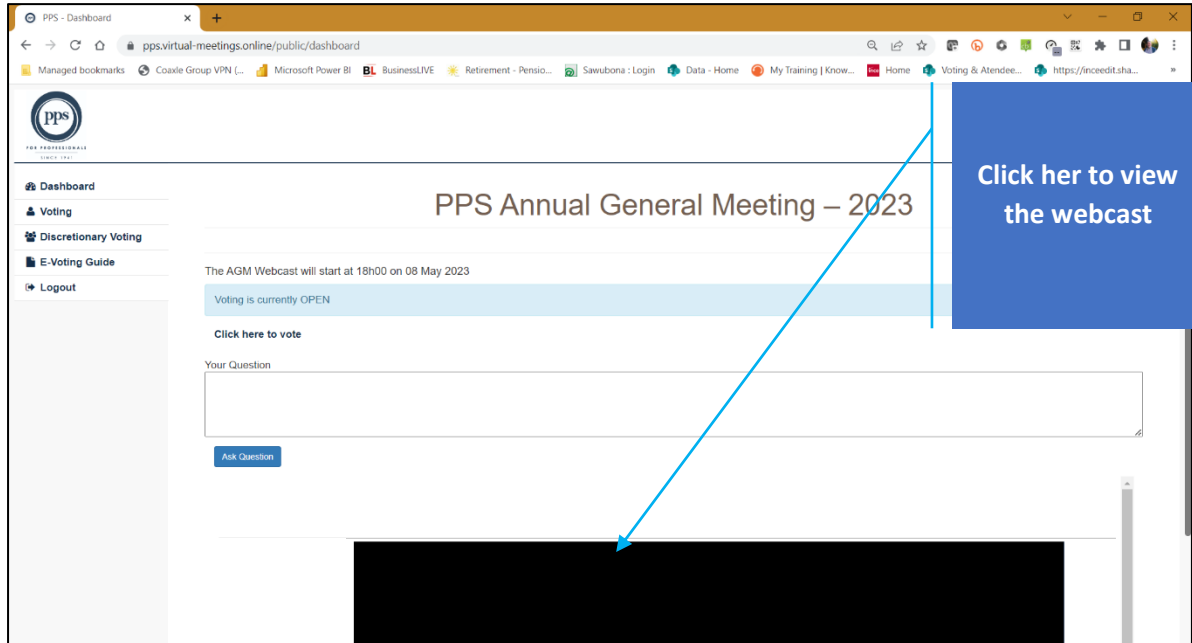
PPS - Dashboard
pps.virtual-meetings.online/public/dashboard
Managed bookmarks Coaxle Group VPN (... Microsoft Power BI BusinessLIVE Retirement - Pensio... Sawubona : Login Data - Home My Training | Know... Home Voting & Atendee... https://inceedit.sha...

PPS
FOR PROFESSIONALS
SINCE 1941

Dashboard
Voting
Discretionary Voting
E-Voting Guide
Logout

PPS Annual General Meeting – 2023

Click her to view the webcast

The AGM Webcast will start at 18h00 on 08 May 2023

Voting is currently OPEN

Click here to vote

Your Question

Ask Question